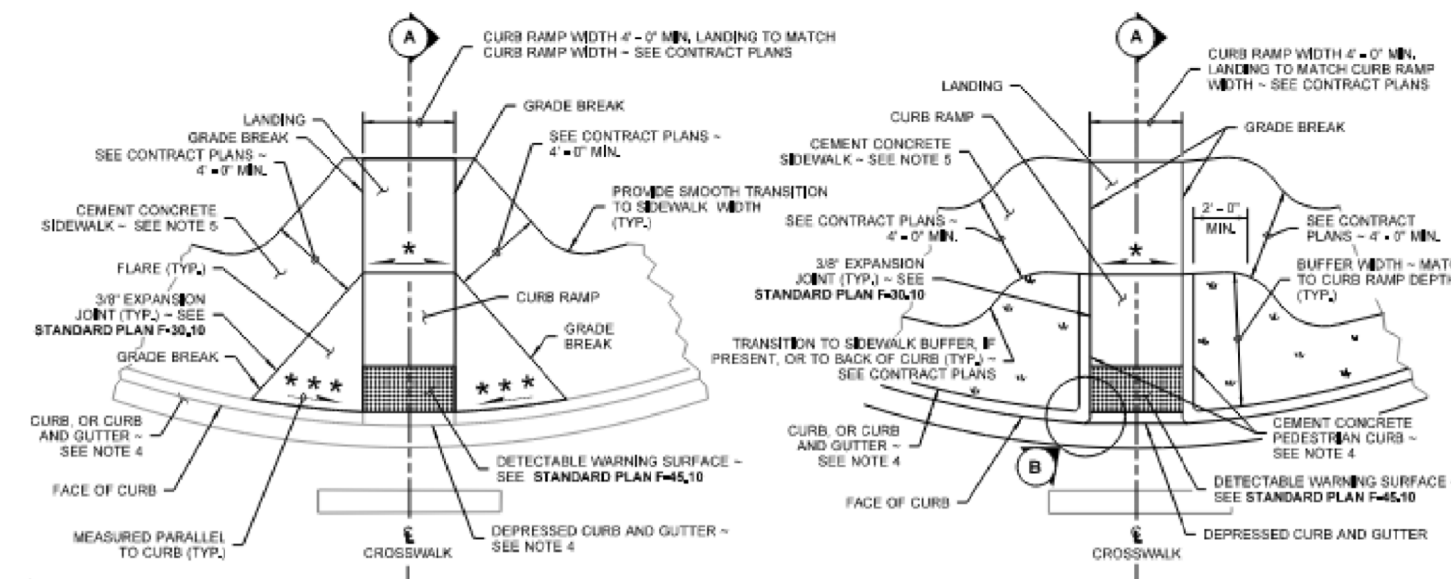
A

CURB RAMP WIDTH 4' - 0" MIN, LANDING TO MATCH CURB RAMP WIDTH ~ SEE CONTRACT PLANS

LANDING

GRADE BREAK

GRADE BREAK

SEE CONTRACT PLANS ~ 4' - 0" MIN.

SEE CONTRACT PLANS ~ 4' - 0" MIN.

PROVIDE SMOOTH TRANSITION TO SIDEWALK WIDTH (TYP.)

CEMENT CONCRETE SIDEWALK ~ SEE NOTE 5

*

FLARE (TYP.)

3/8" EXPANSION JOINT (TYP.) ~ SEE STANDARD PLAN F-30.10

CURB RAMP

GRADE BREAK

GRADE BREAK

* * *

* * *

CURB, OR CURB AND GUTTER ~ SEE NOTE 4

FACE OF CURB

DETECTABLE WARNING SURFACE ~ SEE STANDARD PLAN F-45.10

MEASURED PARALLEL TO CURB (TYP.)

℄ CROSSWALK

DEPRESSED CURB AND GUTTER ~ SEE NOTE 4

A

LANDING

CURB RAMP WIDTH 4' - 0" MIN, LANDING TO MATCH CURB RAMP WIDTH ~ SEE CONTRACT PLANS

CURB RAMP

GRADE BREAK

CEMENT CONCRETE SIDEWALK ~ SEE NOTE 5

2' - 0" MIN.

SEE CONTRACT PLANS ~ 4' - 0" MIN.

*

SEE CONTRACT PLANS ~ 4' - 0" MIN.

3/8" EXPANSION JOINT (TYP.) ~ SEE STANDARD PLAN F-30.10

BUFFER WIDTH ~ MATC TO CURB RAMP DEPTH (TYP.)

TRANSITION TO SIDEWALK BUFFER, IF PRESENT, OR TO BACK OF CURB (TYP.) ~ SEE CONTRACT PLANS

CURB, OR CURB AND GUTTER ~ SEE NOTE 4

CEMENT CONCRETE PEDESTRIAN CURB ~ SEE NOTE 4

B

DETECTABLE WARNING SURFACE SEE STANDARD PLAN F-45.10

FACE OF CURB

℄ CROSSWALK

DEPRESSED CURB AND GUTTER